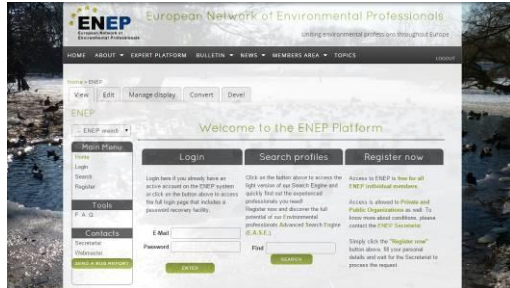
ENEP
European Network of Environmental Professionals

European Network of Environmental Professionals

Uniting environmental professionals throughout Europe

HOME ABOUT ▾ EXPERT PLATFORM BULLETIN ▾ NEWS ▾ MEMBERS AREA ▾ TOPICS LOGOUT

Home » ENEP

View Edit Manage display Convert Devel

ENEP

-- ENEP search ▾

Main Menu
Home
Login
Search
Register

Tools
F A Q

Contacts
Secretariat
Webmaster

SEND A BUG REPORT

Welcome to the ENEP Platform

Login

Login here if you already have an active account on the ENEP system or click on the button above to access the full login page that includes a password recovery facility.

E-Mail
Password

ENTER

Search profiles

Click on the button above to access the light version of our Search Engine and quickly find out the experienced professionals you need!
Register now and discover the full potential of our Environmental professionals Advanced Search Engine (E.A.S.E.).

Find

SEARCH

Register now

Access to ENEP is free for all ENEP individual members.

Access is allowed to Private and Public Organizations as well. To know more about conditions, please contact the ENEP Secretariat.

Simply click the "Register now" button above, fill your personal details and wait for the Secretariat to process the request.